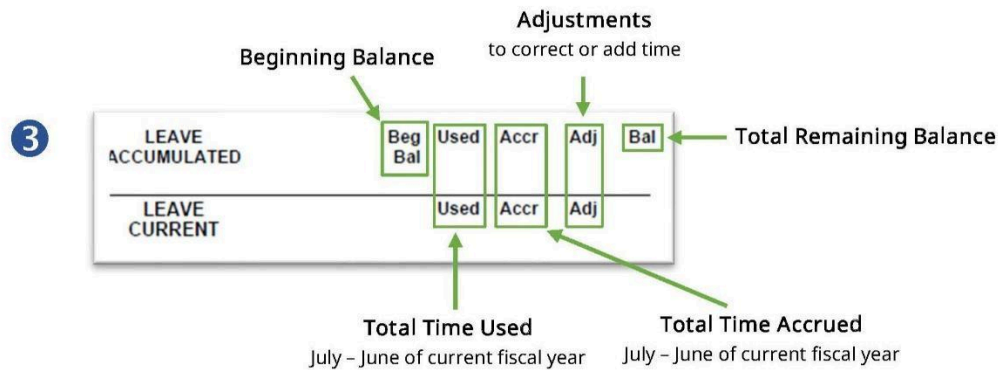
Adjustments
to correct or add time

Beginning Balance

3

LEAVE ACCUMULATED

Beg Bal

Used

Accr

Adj

Bal

Total Remaining Balance

LEAVE CURRENT

Used

Accr

Adj

Total Time Used
July – June of current fiscal year

Total Time Accrued
July – June of current fiscal year